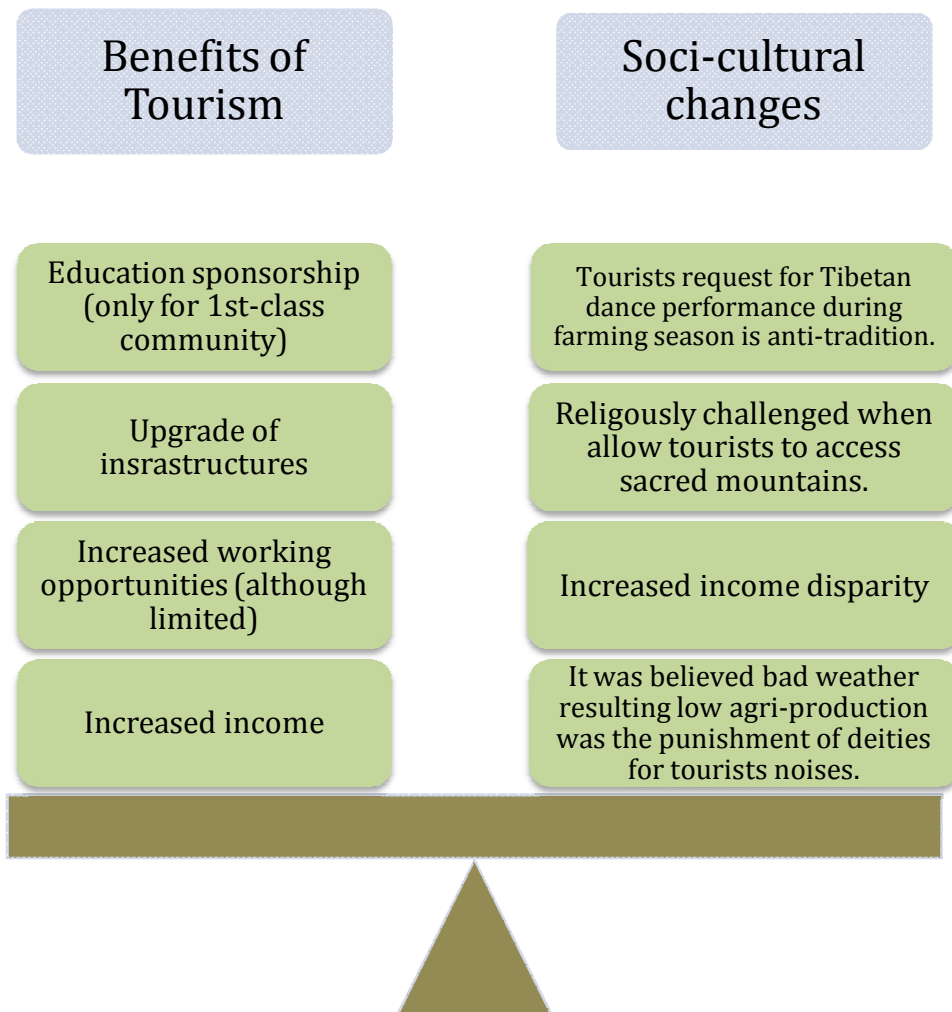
Benefits of Tourism

Education sponsorship (only for 1st-class community)

Upgrade of insrastructures

Increased working opportunities (although limited)

Increased income

Soci-cultural changes

Tourists request for Tibetan dance performance during farming season is anti-tradition.

Religously challenged when allow tourists to access sacred mountains.

Increased income disparity

It was believed bad weather resulting low agri-production was the punishment of deities for tourists noises.